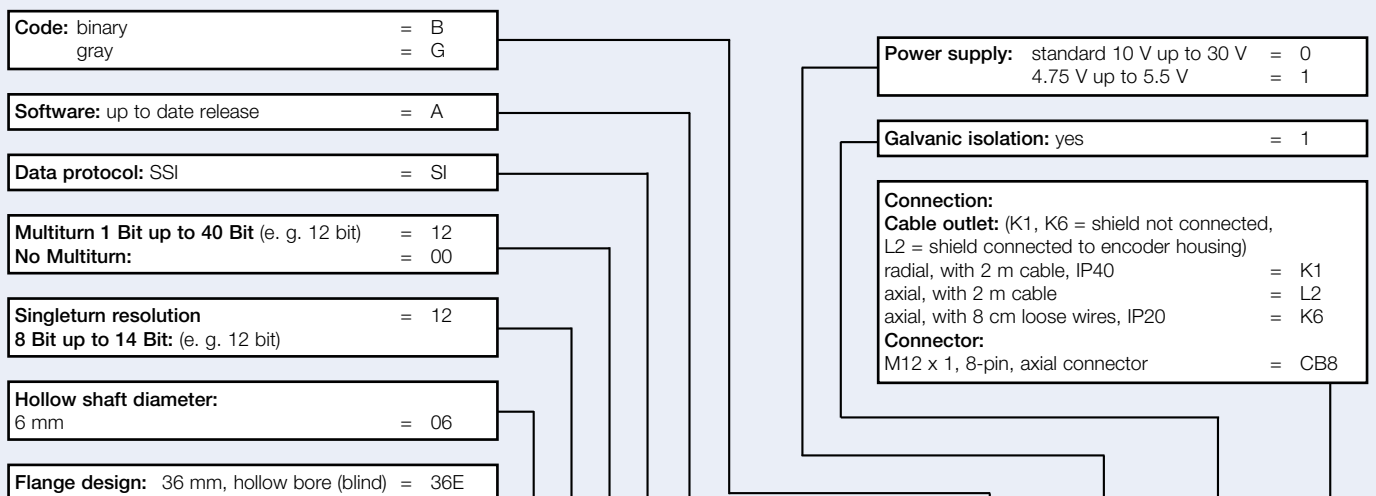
**Code:** binary = B
gray = G

**Software:** up to date release = A

**Data protocol:** SSI = SI

**Multiturn 1 Bit up to 40 Bit** (e. g. 12 bit) = 12
**No Multiturn:** = 00

**Singleturn resolution** = 12
**8 Bit up to 14 Bit:** (e. g. 12 bit)

**Hollow shaft diameter:**
6 mm = 06

**Flange design:** 36 mm, hollow bore (blind) = 36E

**Power supply:** standard 10 V up to 30 V = 0
4.75 V up to 5.5 V = 1

**Galvanic isolation:** yes = 1

**Connection:**
**Cable outlet:** (K1, K6 = shield not connected, L2 = shield connected to encoder housing)
radial, with 2 m cable, IP40 = K1
axial, with 2 m cable = L2
axial, with 8 cm loose wires, IP20 = K6
**Connector:**
M12 x 1, 8-pin, axial connector = CB8